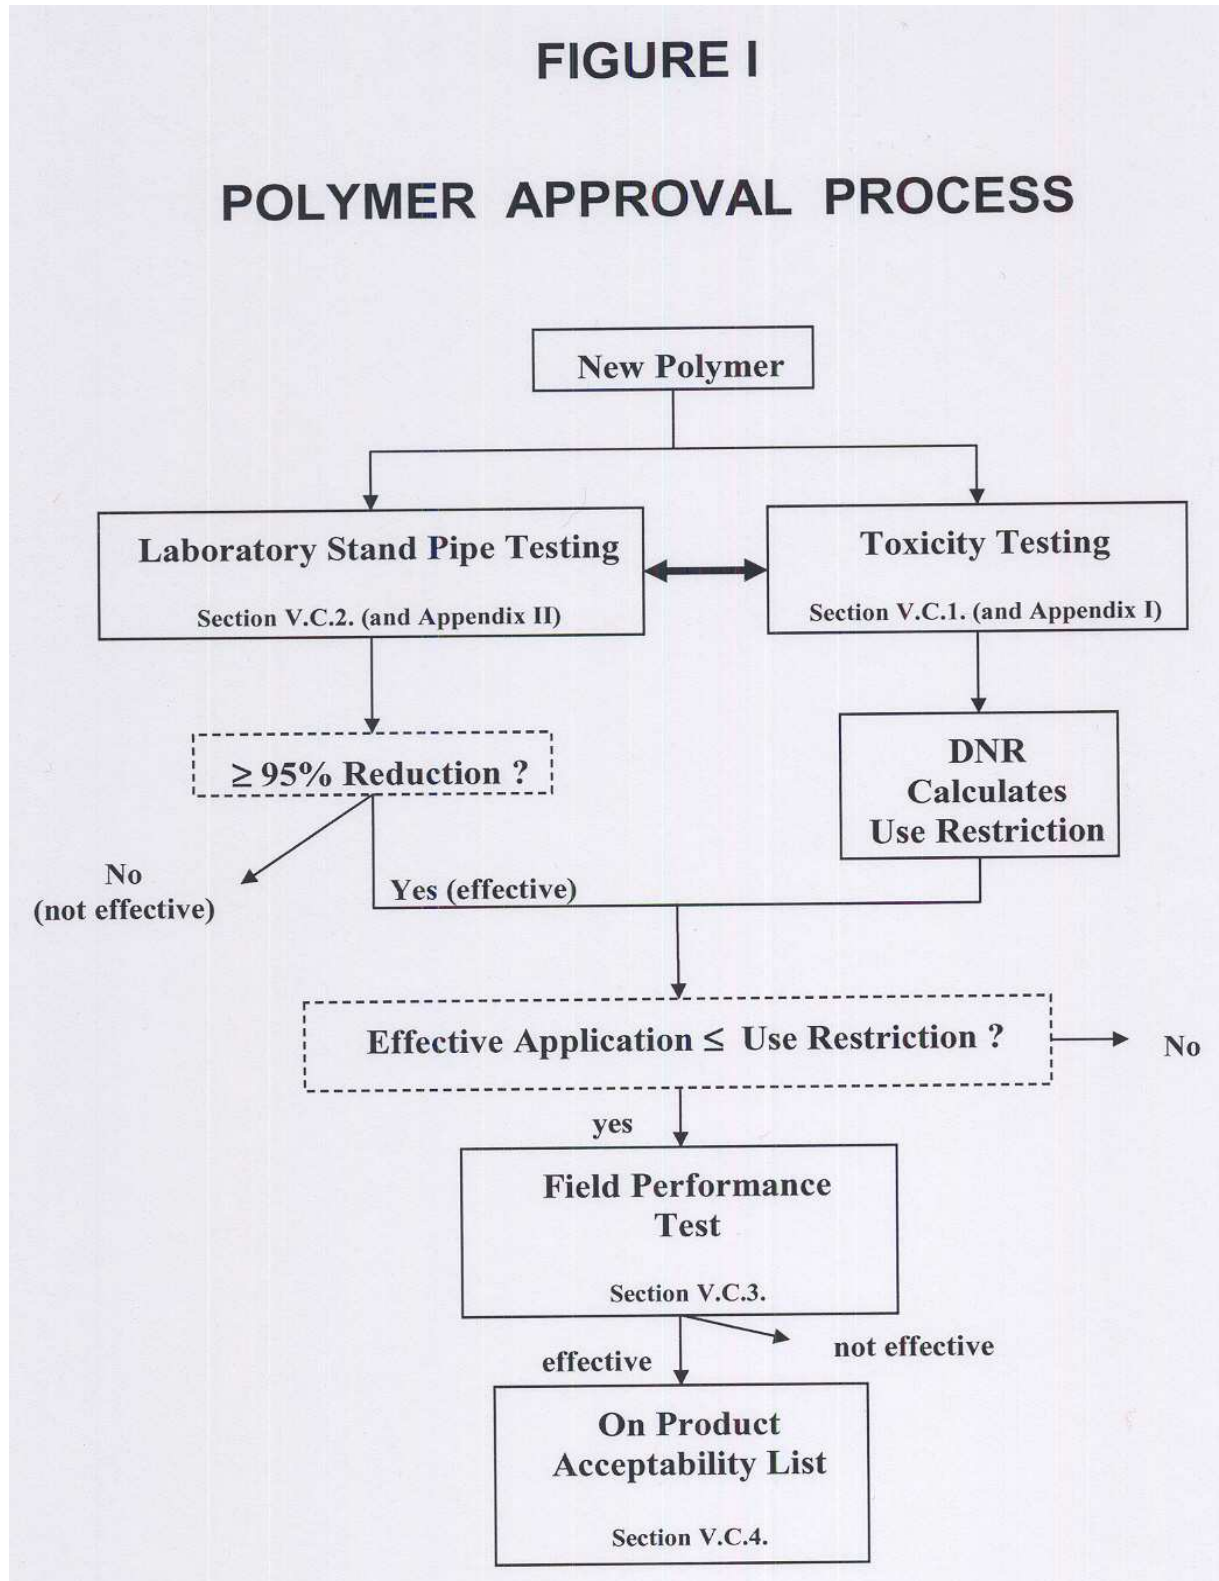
FIGURE I

POLYMER APPROVAL PROCESS

New Polymer

Laboratory Stand Pipe Testing

Section V.C.2. (and Appendix II)

Toxicity Testing

Section V.C.1. (and Appendix I)

$\geq$ 95% Reduction ?

DNR Calculates Use Restriction

No (not effective)

Yes (effective)

Effective Application $\leq$ Use Restriction ?

No

yes

Field Performance Test

Section V.C.3.

effective

not effective

On Product Acceptability List

Section V.C.4.